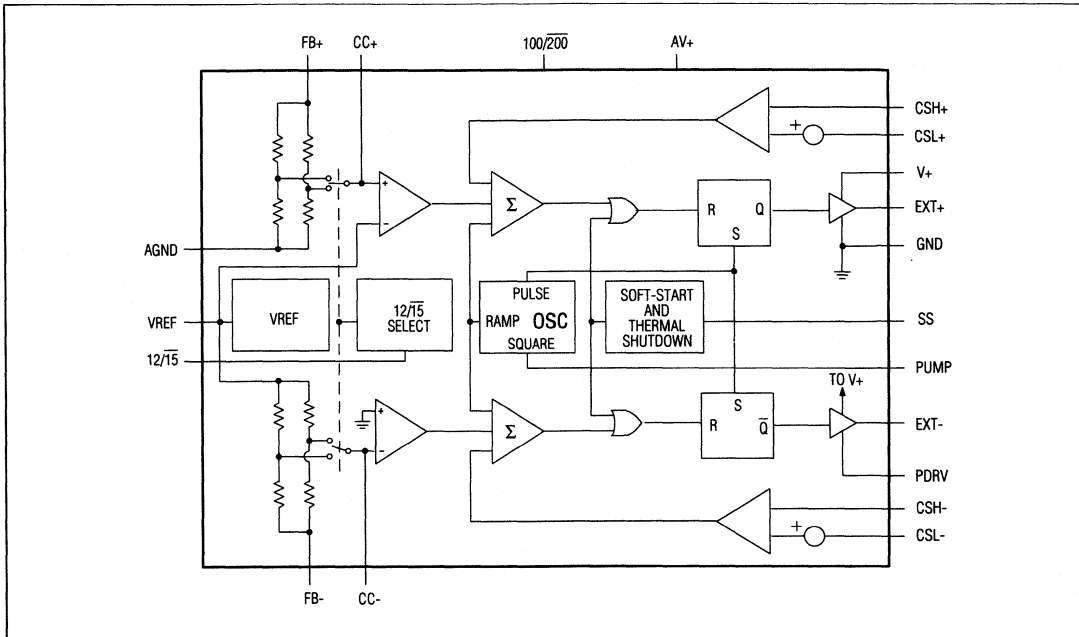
FB+
CC+
$100/\overline{200}$
AV+
CSH+
+
CSL+
V+
+
-
$\Sigma$
R
Q
S
EXT+
AGND
GND
PULSE
SOFT-START AND THERMAL SHUTDOWN
VREF
VREF
$12/\overline{15}$ SELECT
RAMP
OSC
SS
SQUARE
$12/\overline{15}$
PUMP
TO V+
+
-
$\Sigma$
S
R
$\overline{Q}$
EXT-
PDRV
CSH-
+
CSL-
FB-
CC-